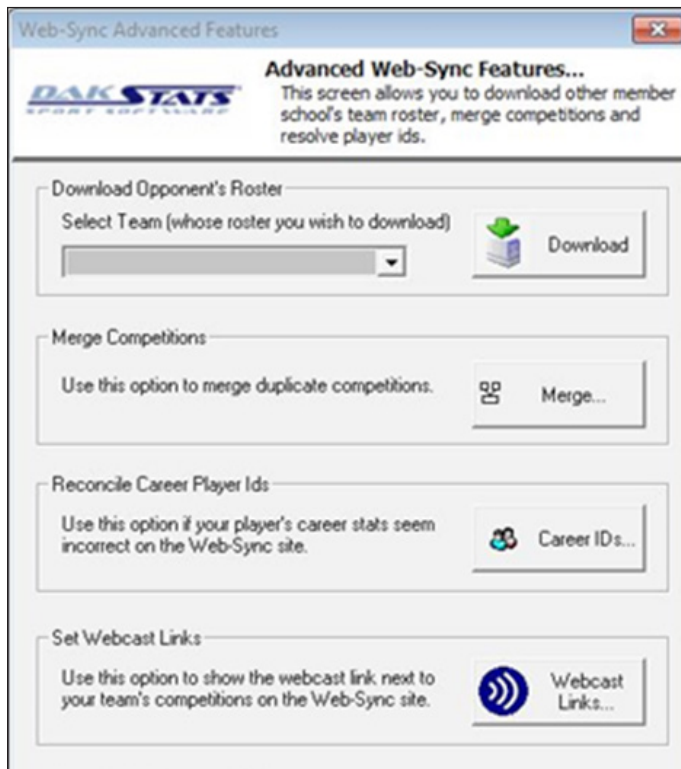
Web-Sync Advanced Features

DAKSTATS
SPORT SOFTWARE

Advanced Web-Sync Features...
This screen allows you to download other member school's team roster, merge competitions and resolve player ids.

Download Opponent's Roster
Select Team (whose roster you wish to download)
Download

Merge Competitions
Use this option to merge duplicate competitions.
Merge...

Reconcile Career Player Ids
Use this option if your player's career stats seem incorrect on the Web-Sync site.
Career IDs...

Set Webcast Links
Use this option to show the webcast link next to your team's competitions on the Web-Sync site.
Webcast Links...